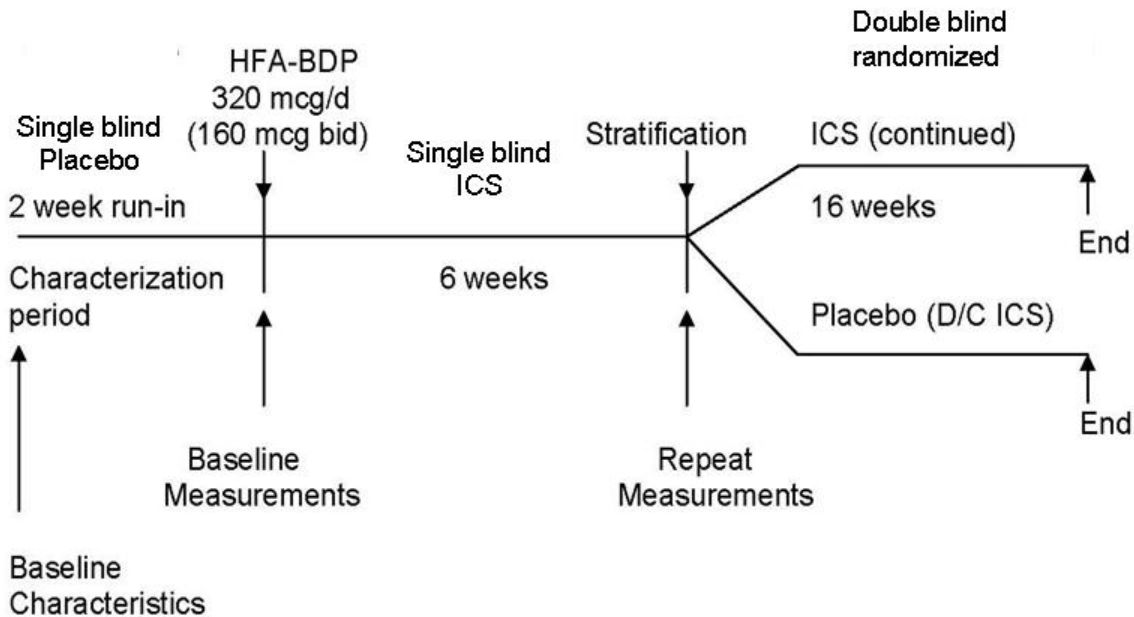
Double blind randomized

HFA-BDP
320 mcg/d
(160 mcg bid)

Single blind
Placebo

Single blind
ICS

Stratification

ICS (continued)

2 week run-in

16 weeks

End

Characterization period

6 weeks

Placebo (D/C ICS)

End

Baseline
Measurements

Repeat
Measurements

Baseline
Characteristics